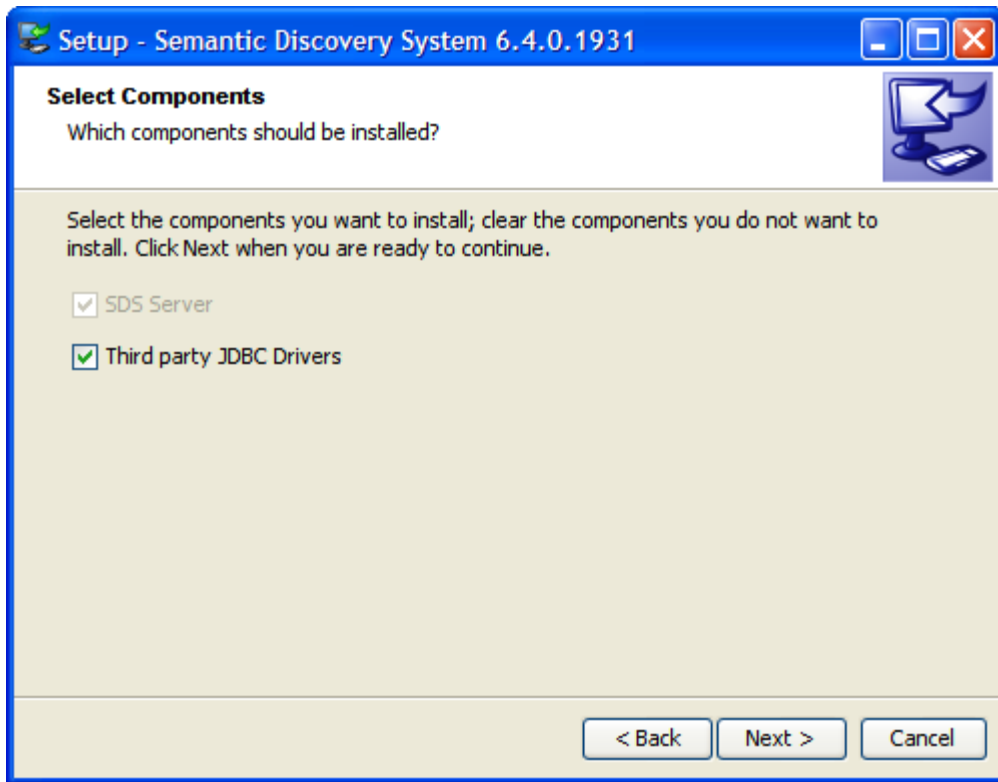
Setup - Semantic Discovery System 6.4.0.1931

Select Components

Which components should be installed?

Select the components you want to install; clear the components you do not want to install. Click Next when you are ready to continue.

SDS Server

Third party JDBC Drivers

< Back

Next >

Cancel